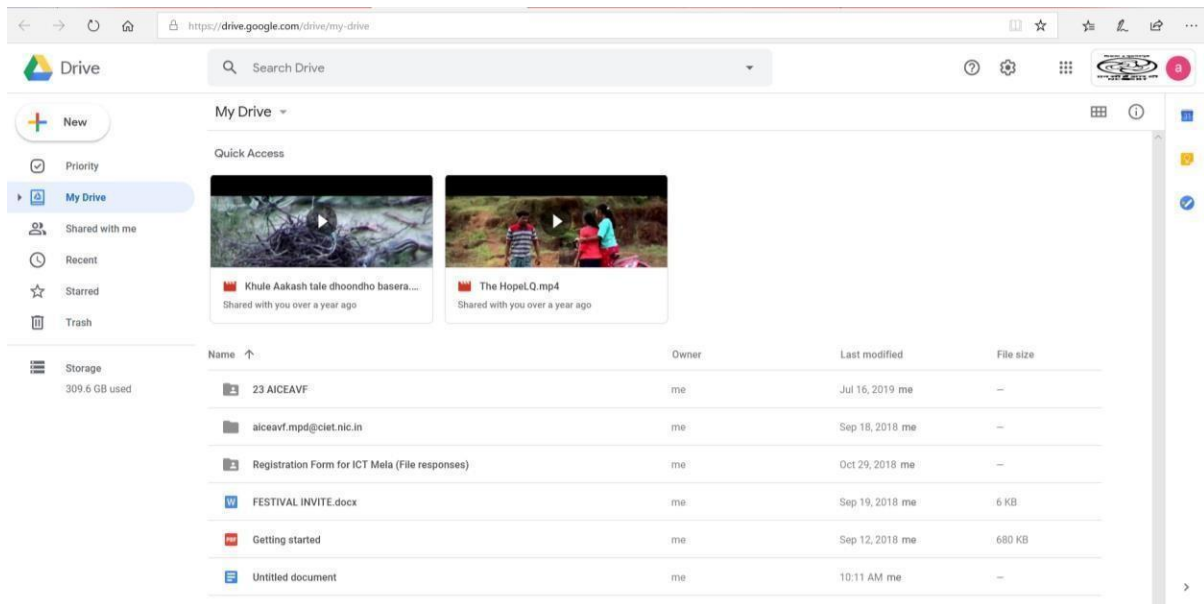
https://drive.google.com/drive/my-drive

Drive

Search Drive

New

Priority

My Drive

Shared with me

Recent

Starred

Trash

Storage
309.6 GB used

My Drive

Quick Access

Khule Aakash tale dhoondho basera....
Shared with you over a year ago

The HopeLQ.mp4
Shared with you over a year ago

| Name | Owner | Last modified | File size |
|---|---|---|---|
| 23 AICEAVF | me | Jul 16, 2019 me | – |
| aiceavf.mpd@ciet.nic.in | me | Sep 18, 2018 me | – |
| Registration Form for ICT Mela (File responses) | me | Oct 29, 2018 me | – |
| FESTIVAL INVITE.docx | me | Sep 19, 2018 me | 6 KB |
| Getting started | me | Sep 12, 2018 me | 680 KB |
| Untitled document | me | 10:11 AM me | – |